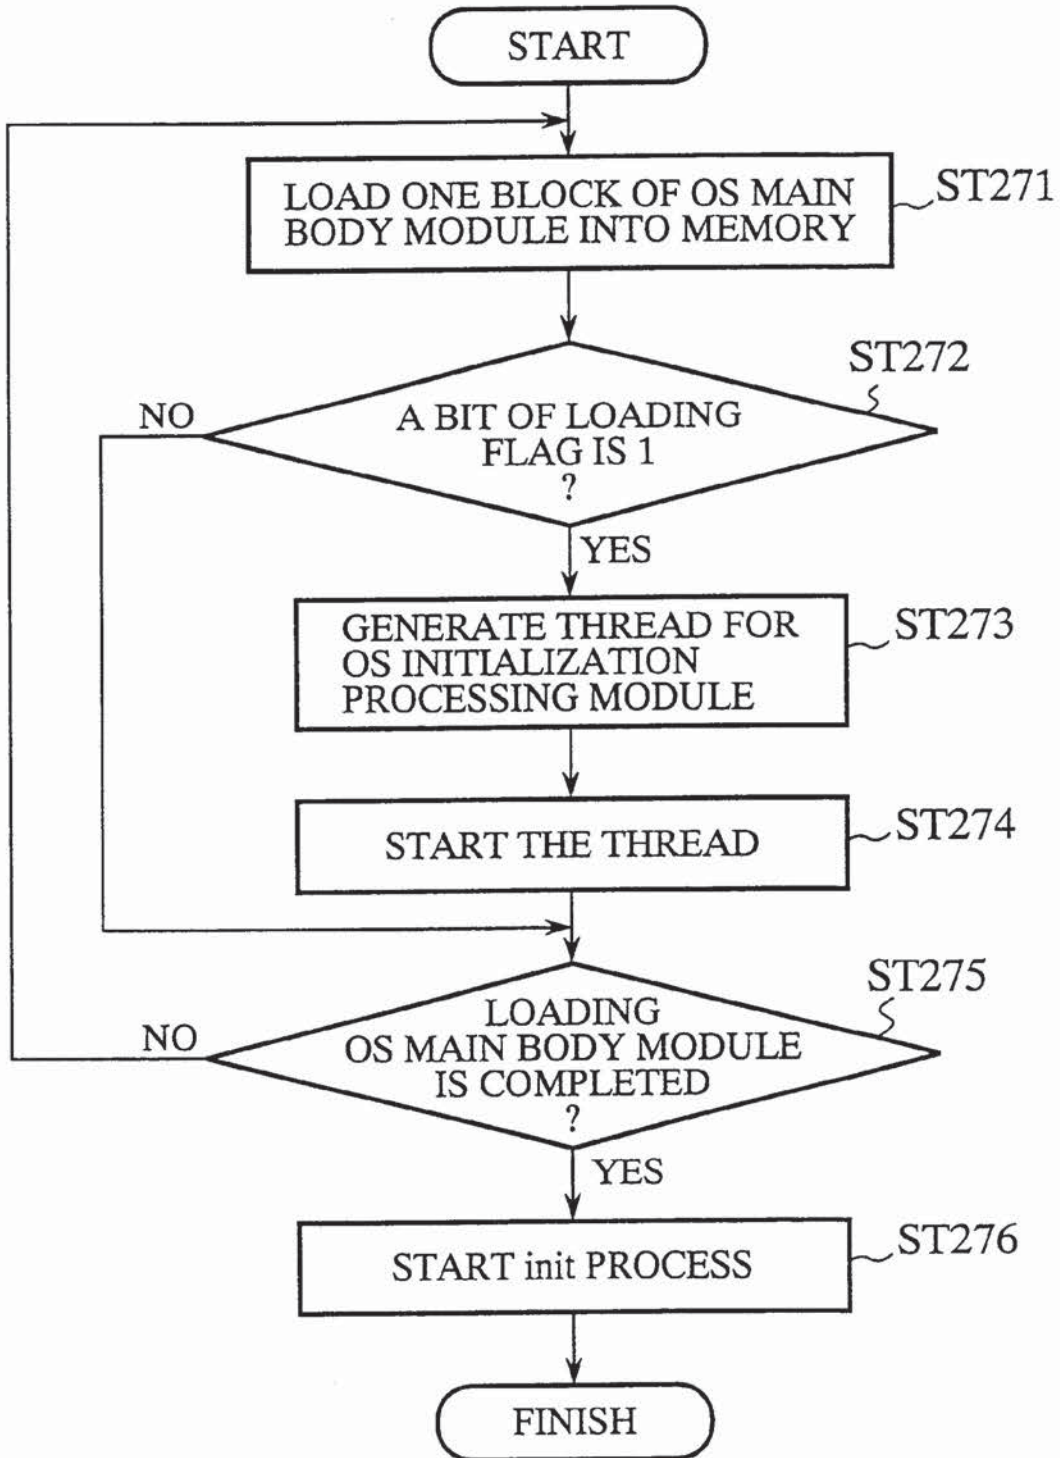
START

LOAD ONE BLOCK OF OS MAIN BODY MODULE INTO MEMORY

ST271

ST272

NO

A BIT OF LOADING FLAG IS 1 ?

YES

GENERATE THREAD FOR OS INITIALIZATION PROCESSING MODULE

ST273

START THE THREAD

ST274

ST275

NO

LOADING OS MAIN BODY MODULE IS COMPLETED ?

YES

START init PROCESS

ST276

FINISH